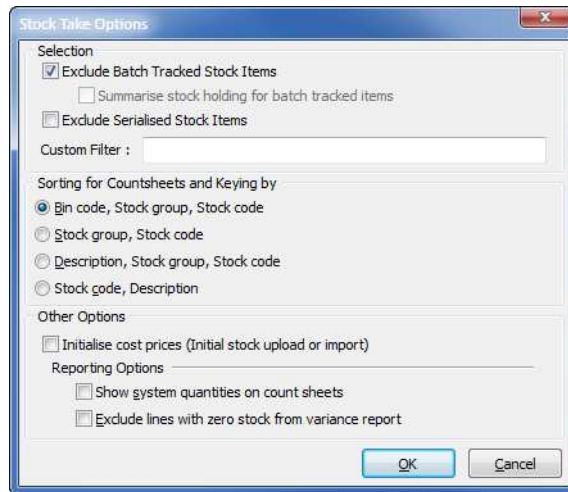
Stock Take Options

Selection

Exclude Batch Tracked Stock Items

Summarise stock holding for batch tracked items

Exclude Serialised Stock Items

Custom Filter :

Sorting for Countsheets and Keying by

Bin code, Stock group, Stock code

Stock group, Stock code

Description, Stock group, Stock code

Stock code, Description

Other Options

Initialise cost prices (Initial stock upload or import)

Reporting Options

Show system quantities on count sheets

Exclude lines with zero stock from variance report

OK

Cancel